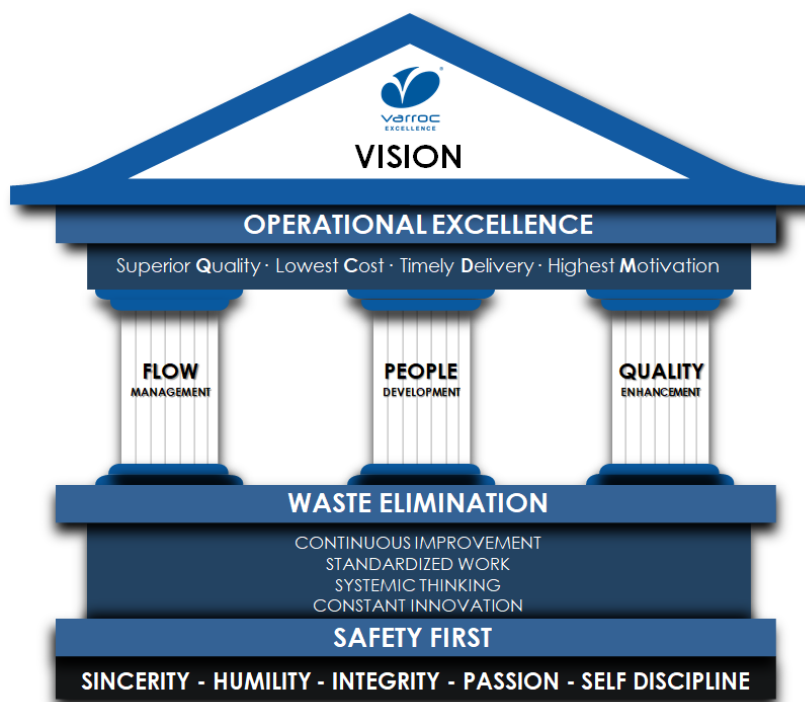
varroc
EXCELLENCE

VISION

OPERATIONAL EXCELLENCE

Superior Quality · Lowest Cost · Timely Delivery · Highest Motivation

FLOW
MANAGEMENT

PEOPLE
DEVELOPMENT

QUALITY
ENHANCEMENT

WASTE ELIMINATION

CONTINUOUS IMPROVEMENT
STANDARDIZED WORK
SYSTEMIC THINKING
CONSTANT INNOVATION

SAFETY FIRST

SINCERITY - HUMILITY - INTEGRITY - PASSION - SELF DISCIPLINE